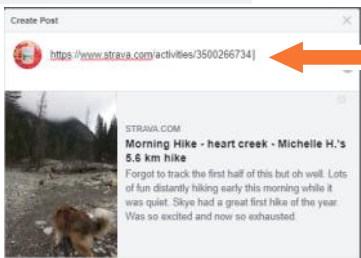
Create Post

https://www.strava.com/activities/3500266734|

STRAVA.COM

Morning Hike - heart creek - Michelle H.'s 5.6 km hike

Forgot to track the first half of this but oh well. Lots of fun distantly hiking early this morning while it was quiet. Skye had a great first hike of the year. Was so excited and now so exhausted.